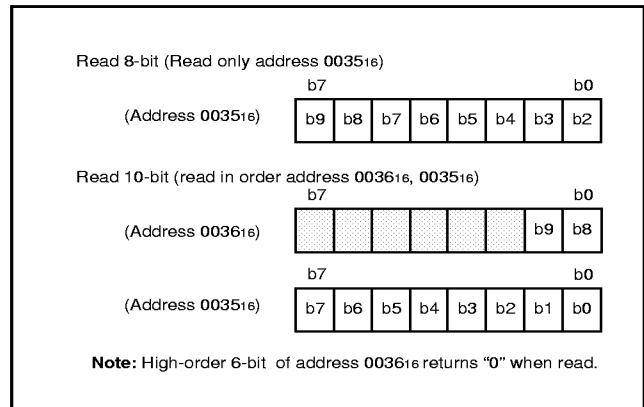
Read 8-bit (Read only address $0035_{16}$)

b7 b0

(Address $0035_{16}$)

| b9 | b8 | b7 | b6 | b5 | b4 | b3 | b2 |
|---|---|---|---|---|---|---|---|

Read 10-bit (read in order address $0036_{16}$, $0035_{16}$)

b7 b0

(Address $0036_{16}$)

| | | | | | | b9 | b8 |
|---|---|---|---|---|---|---|---|

b7 b0

(Address $0035_{16}$)

| b7 | b6 | b5 | b4 | b3 | b2 | b1 | b0 |
|---|---|---|---|---|---|---|---|

Note: High-order 6-bit of address $0036_{16}$ returns "0" when read.